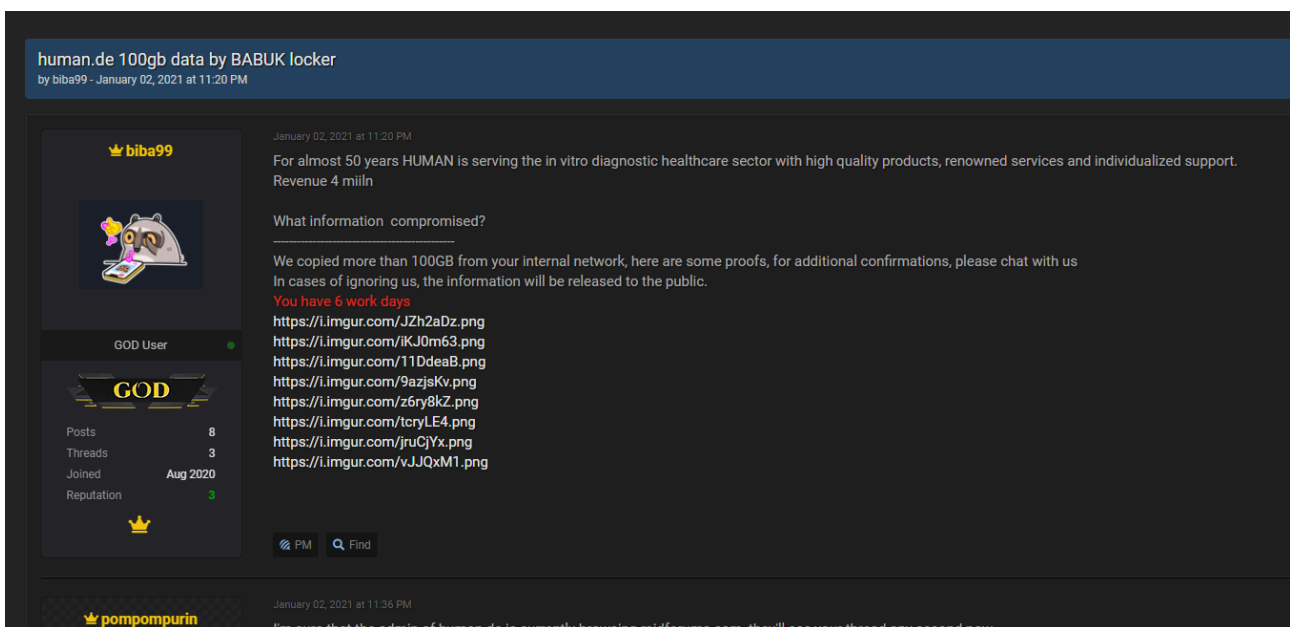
human.de 100gb data by BABUK locker
by biba99 - January 02, 2021 at 11:20 PM

biba99

GOD User

GOD

| Posts | 8 |
|---|---|
| Threads | 3 |
| Joined | Aug 2020 |
| Reputation | 3 |

January 02, 2021 at 11:20 PM

For almost 50 years HUMAN is serving the in vitro diagnostic healthcare sector with high quality products, renowned services and individualized support.
Revenue 4 miiln

What information compromised?
----------------------------------------------

We copied more than 100GB from your internal network, here are some proofs, for additional confirmations, please chat with us
In cases of ignoring us, the information will be released to the public.
You have 6 work days
https://i.imgur.com/JZh2aDz.png
https://i.imgur.com/iKJ0m63.png
https://i.imgur.com/11DdeaB.png
https://i.imgur.com/9azjsKv.png
https://i.imgur.com/z6ry8kZ.png
https://i.imgur.com/tcryLE4.png
https://i.imgur.com/jruCjYx.png
https://i.imgur.com/vJJQxM1.png

PM Find

pompompurin

January 02, 2021 at 11:36 PM

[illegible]